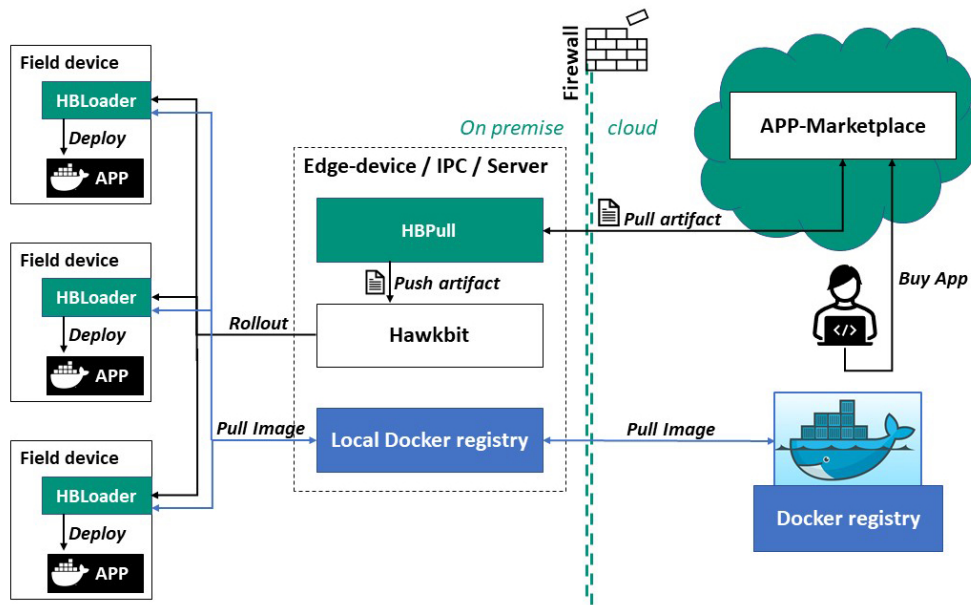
Field device
HBLoader
Deploy
APP

Field device
HBLoader
Deploy
APP

Field device
HBLoader
Deploy
APP

Firewall

On premise
cloud

Edge-device / IPC / Server

HBPull
Push artifact
Hawkbit
Rollout
Pull Image
Local Docker registry

APP-Marketplace
Pull artifact
Buy App
Pull Image
Docker registry